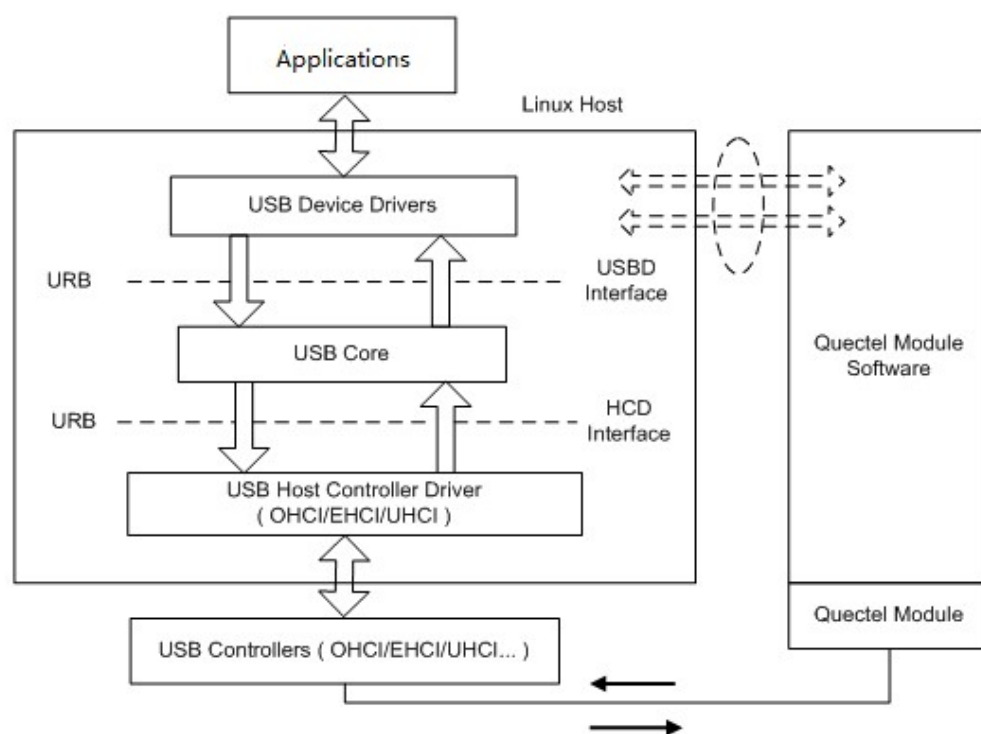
Applications

Linux Host

USB Device Drivers

URB

USBD Interface

USB Core

URB

HCD Interface

USB Host Controller Driver
( OHCI/EHCI/UHCI )

USB Controllers ( OHCI/EHCI/UHCI... )

Quectel Module Software

Quectel Module